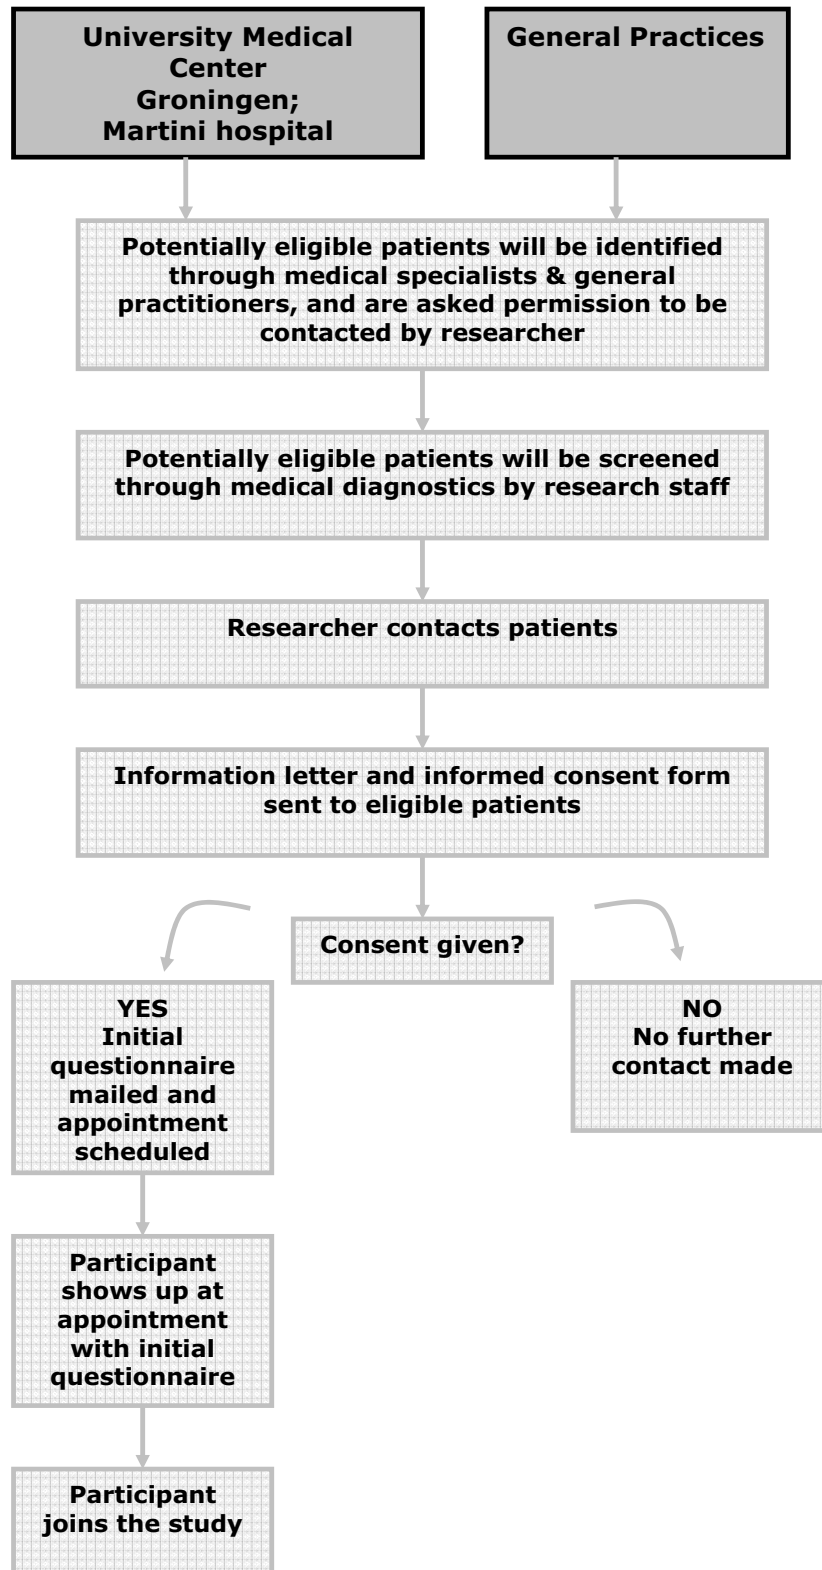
University Medical Center Groningen; Martini hospital

General Practices

Potentially eligible patients will be identified through medical specialists & general practitioners, and are asked permission to be contacted by researcher

Potentially eligible patients will be screened through medical diagnostics by research staff

Researcher contacts patients

Information letter and informed consent form sent to eligible patients

Consent given?

YES
Initial questionnaire mailed and appointment scheduled

NO
No further contact made

Participant shows up at appointment with initial questionnaire

Participant joins the study